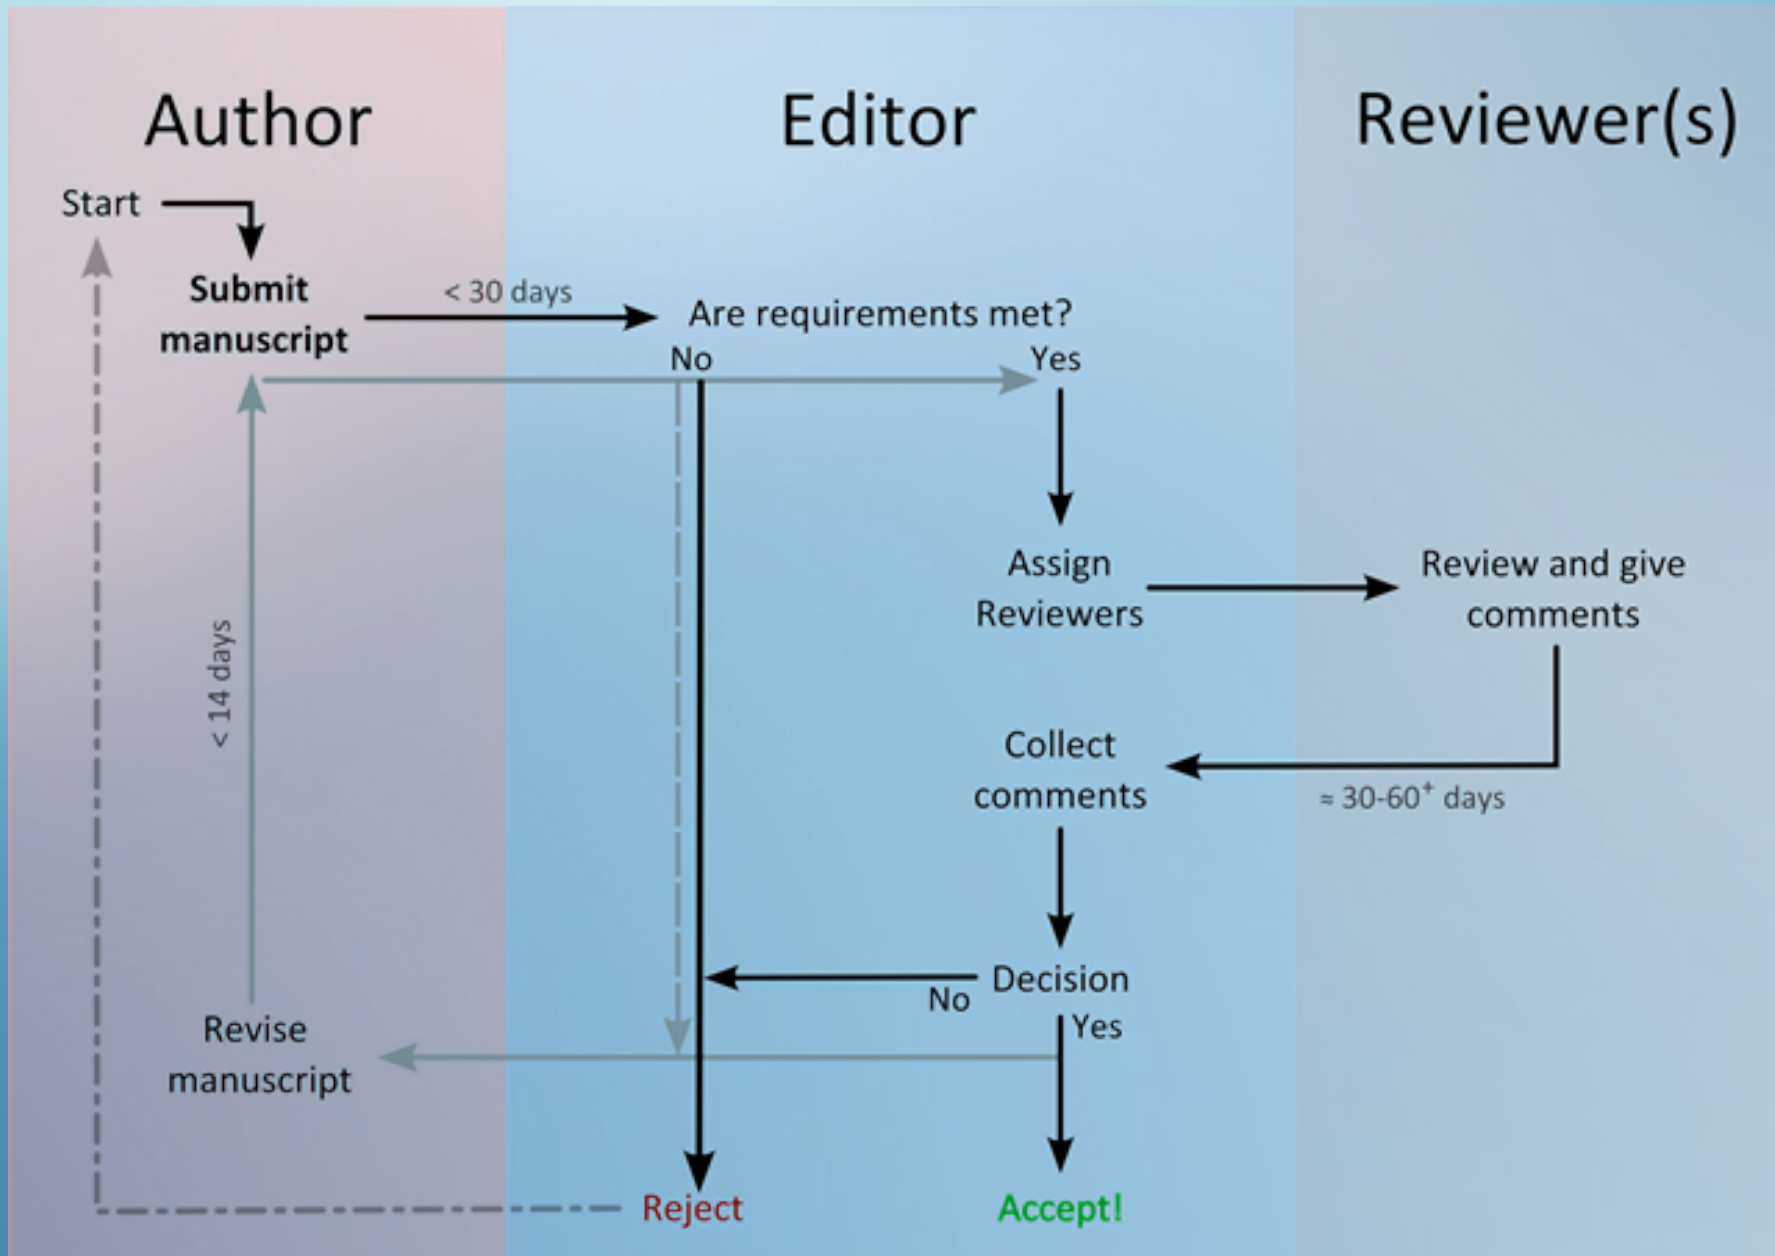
Author

Editor

Reviewer(s)

Start

Submit manuscript

< 30 days

Are requirements met?

No

Yes

Assign Reviewers

Review and give comments

< 14 days

Collect comments

≈ 30-60$^+$ days

Decision

No

Yes

Revise manuscript

Reject

Accept!